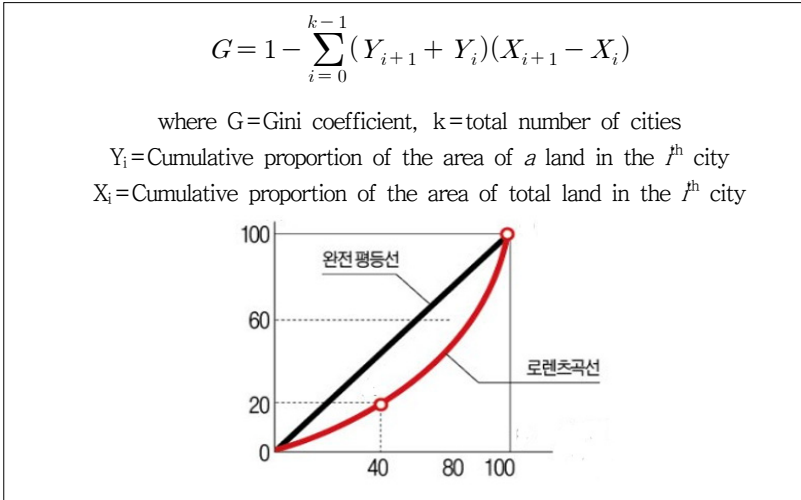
$G = 1 - \sum_{i=0}^{k-1} (Y_{i+1} + Y_i)(X_{i+1} - X_i)$

where G=Gini coefficient, k=total number of cities

$Y_i$=Cumulative proportion of the area of *a* land in the $i^{th}$ city

$X_i$=Cumulative proportion of the area of total land in the $i^{th}$ city

100

완전 평등선

60

로렌츠곡선

20

0

40

80

100